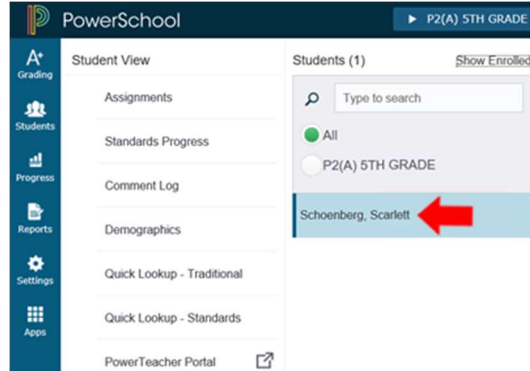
PowerSchool

P2(A) 5TH GRADE

A+ Grading

Students

Progress

Reports

Settings

Apps

Student View

Assignments

Standards Progress

Comment Log

Demographics

Quick Lookup - Traditional

Quick Lookup - Standards

PowerTeacher Portal

Students (1)

Show Enrolled

Type to search

All

P2(A) 5TH GRADE

Schoenberg, Scarlett